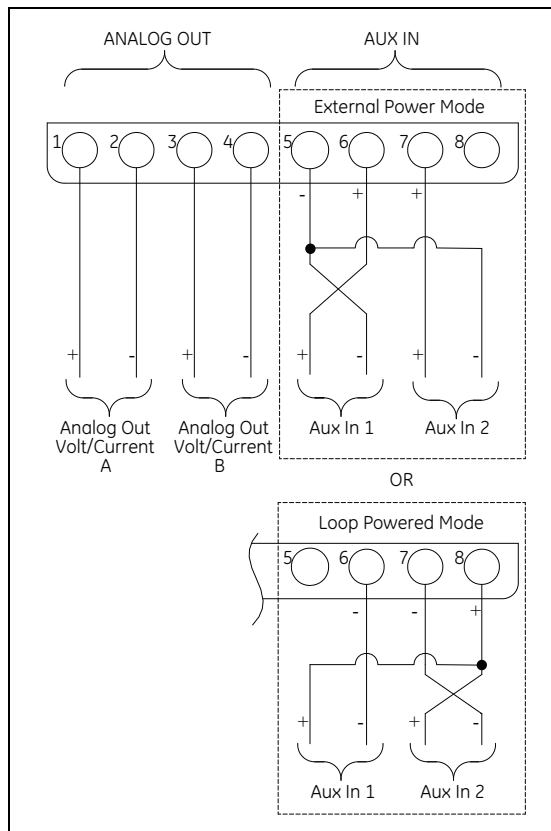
ANALOG OUT

AUX IN

External Power Mode

1 2 3 4 5 6 7 8

- + +

+ - + -

+ - + -

Analog Out Volt/Current A

Analog Out Volt/Current B

Aux In 1

Aux In 2

OR

Loop Powered Mode

5 6 7 8

- - +

+ - + -

Aux In 1

Aux In 2